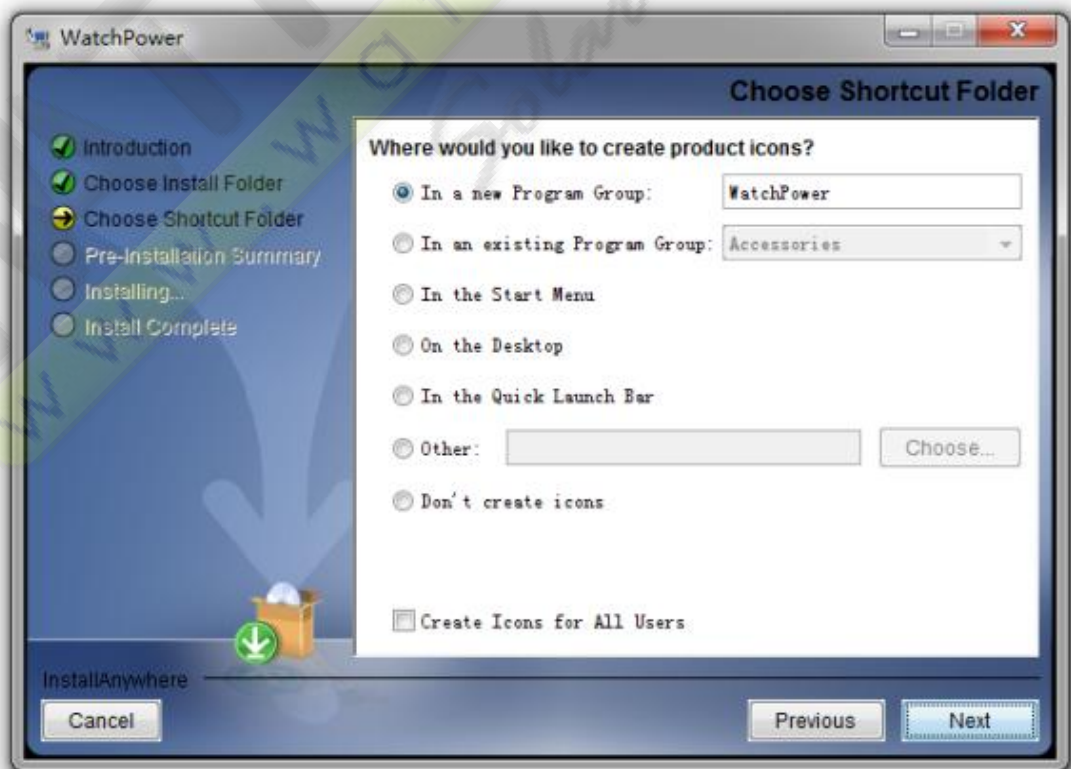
WatchPower

Choose Shortcut Folder

Introduction
Choose Install Folder
Choose Shortcut Folder
Pre-Installation Summary
Installing...
Install Complete

Where would you like to create product icons?

In a new Program Group: WatchPower

In an existing Program Group: Accessories

In the Start Menu

On the Desktop

In the Quick Launch Bar

Other: Choose...

Don't create icons

Create Icons for All Users

InstallAnywhere

Cancel

Previous

Next